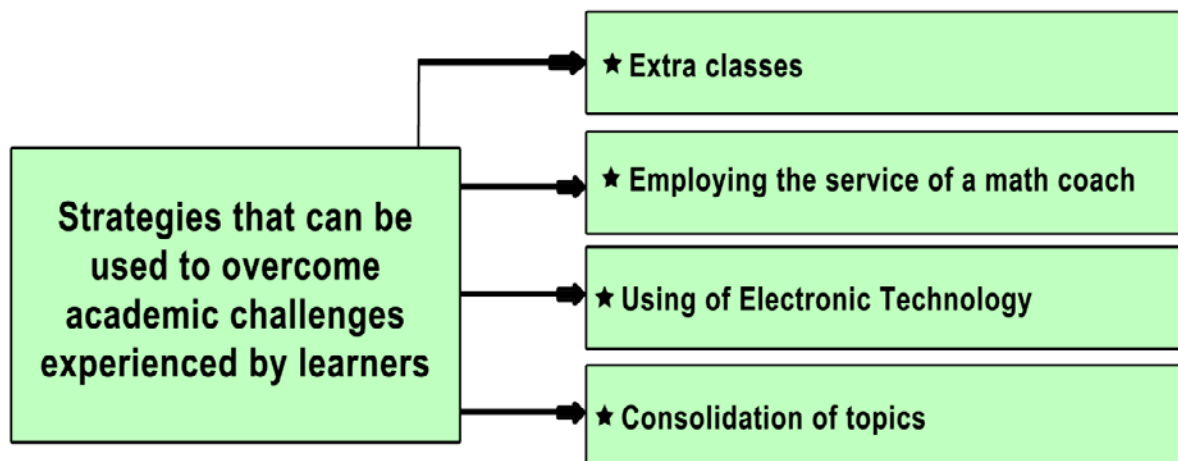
Strategies that can be used to overcome academic challenges experienced by learners

★ Extra classes

★ Employing the service of a math coach

★ Using of Electronic Technology

★ Consolidation of topics